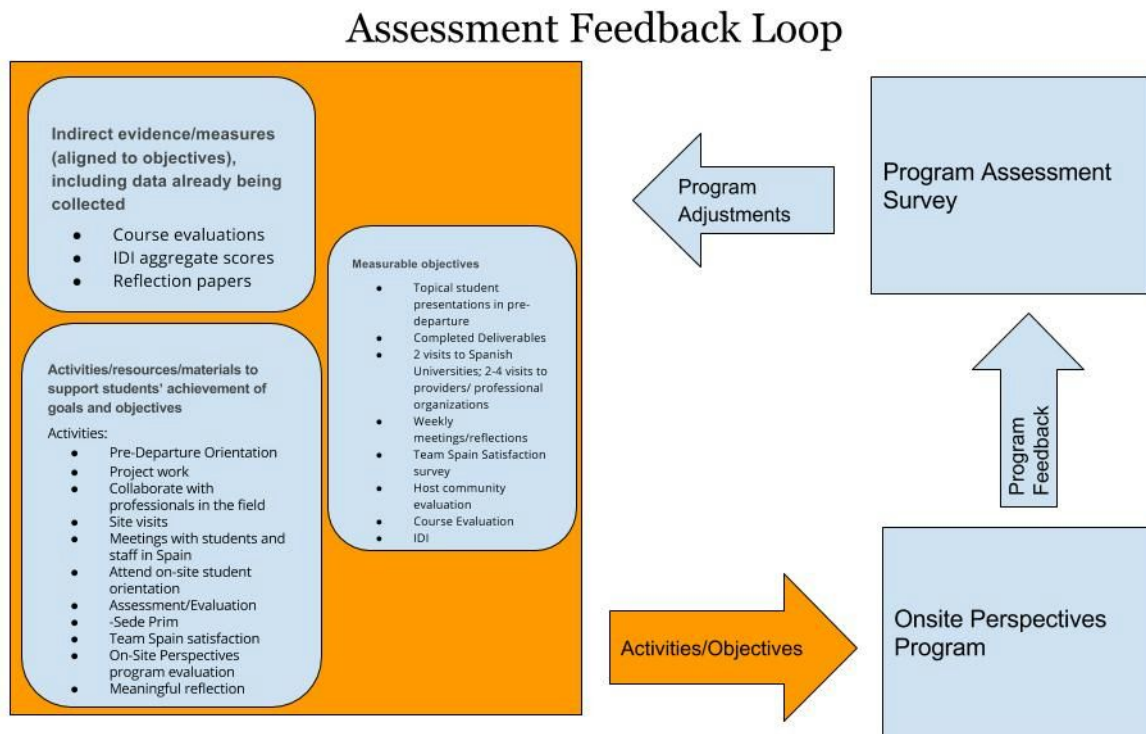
Assessment Feedback Loop

Indirect evidence/measures (aligned to objectives), including data already being collected

- Course evaluations
- IDI aggregate scores
- Reflection papers

Activities/resources/materials to support students' achievement of goals and objectives

Activities:

- Pre-Departure Orientation
- Project work
- Collaborate with professionals in the field
- Site visits
- Meetings with students and staff in Spain
- Attend on-site student orientation
- Assessment/Evaluation -Sede Prim
- Team Spain satisfaction
- On-Site Perspectives program evaluation
- Meaningful reflection

Measurable objectives

- Topical student presentations in pre-departure
- Completed Deliverables
- 2 visits to Spanish Universities; 2-4 visits to providers/ professional organizations
- Weekly meetings/reflections
- Team Spain Satisfaction survey
- Host community evaluation
- Course Evaluation
- IDI

Program Adjustments

Program Assessment Survey

Program Feedback

Activities/Objectives

Onsite Perspectives Program